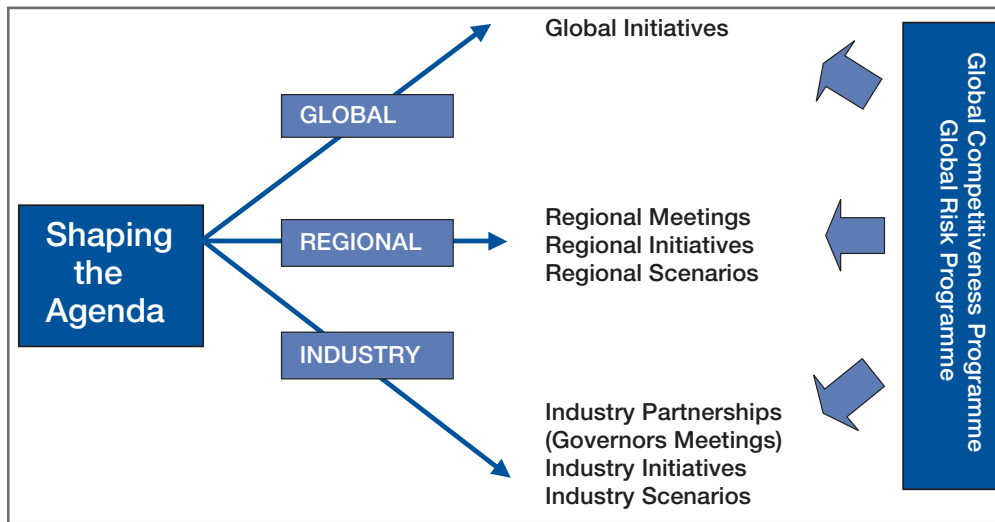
Shaping the Agenda

GLOBAL

REGIONAL

INDUSTRY

Global Initiatives

Regional Meetings
Regional Initiatives
Regional Scenarios

Industry Partnerships
(Governors Meetings)
Industry Initiatives
Industry Scenarios

Global Competitiveness Programme
Global Risk Programme